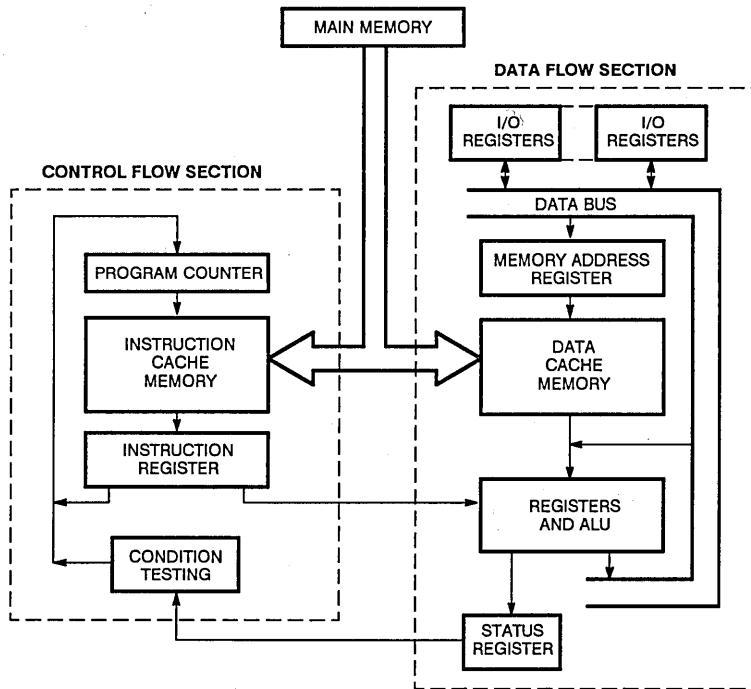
MAIN MEMORY

DATA FLOW SECTION

I/O REGISTERS

I/O REGISTERS

CONTROL FLOW SECTION

DATA BUS

PROGRAM COUNTER

MEMORY ADDRESS REGISTER

INSTRUCTION CACHE MEMORY

DATA CACHE MEMORY

INSTRUCTION REGISTER

REGISTERS AND ALU

CONDITION TESTING

STATUS REGISTER